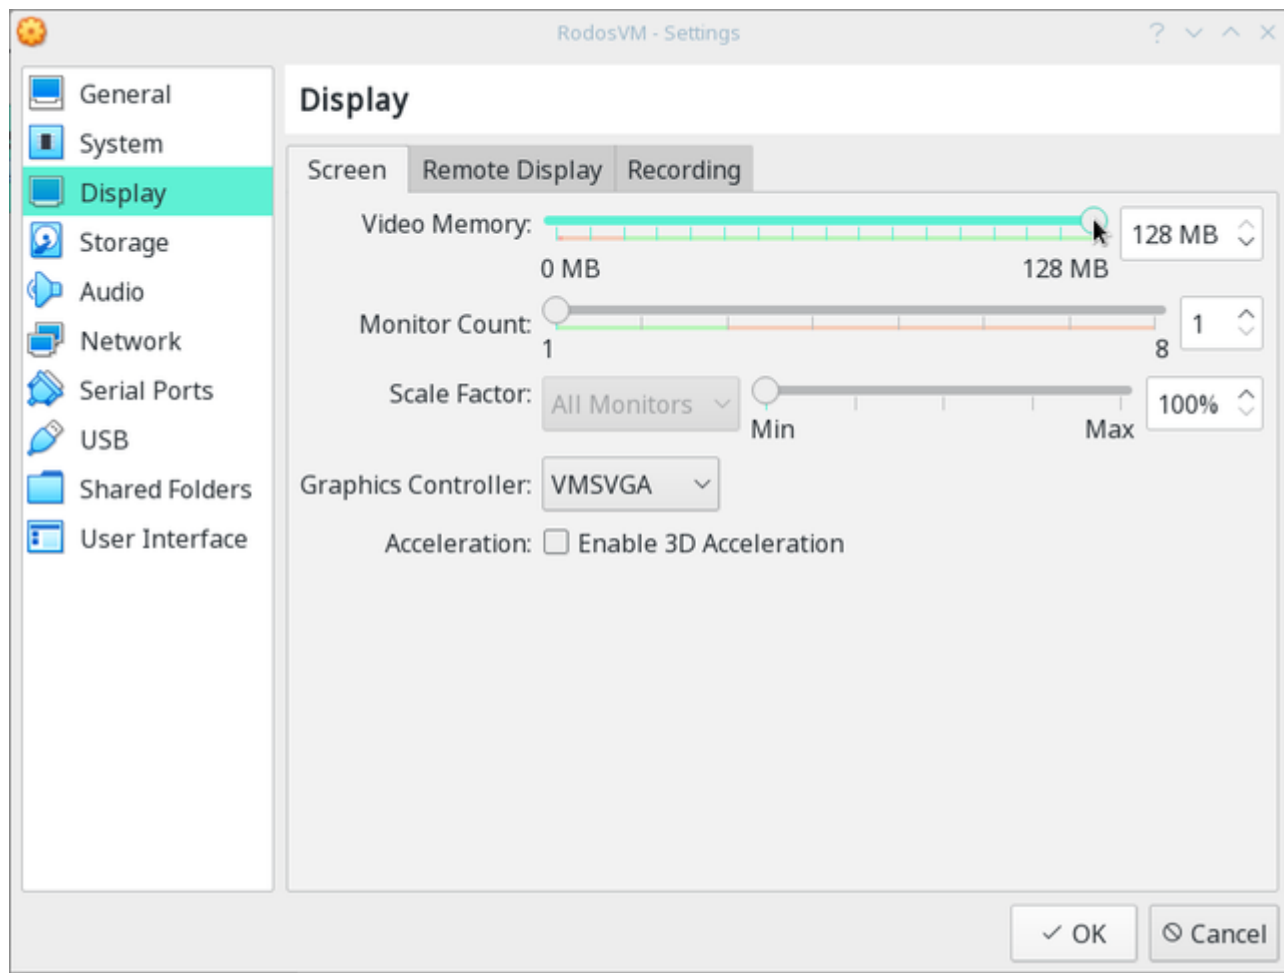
RodosVM - Settings

? ∨ ∧ ×

General
System
Display
Storage
Audio
Network
Serial Ports
USB
Shared Folders
User Interface

Display

Screen | Remote Display | Recording

Video Memory: 128 MB
0 MB 128 MB

Monitor Count: 1
1 8

Scale Factor: All Monitors 100%
Min Max

Graphics Controller: VMSVGA

Acceleration: Enable 3D Acceleration

✓ OK
⊘ Cancel